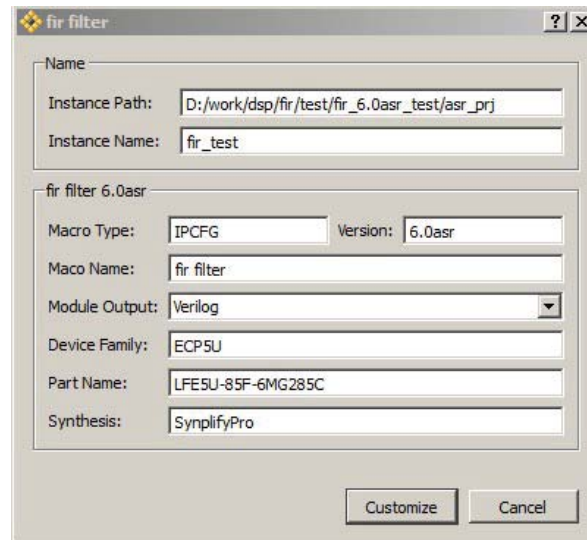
fir filter

?

X

Name

Instance Path: D:/work/dsp/fir/test/fir_6.0asr_test/asr_prj

Instance Name: fir_test

fir filter 6.0asr

Macro Type: IPCFG

Version: 6.0asr

Maco Name: fir filter

Module Output: Verilog

Device Family: ECP5U

Part Name: LFE5U-85F-6MG285C

Synthesis: SynplifyPro

Customize

Cancel